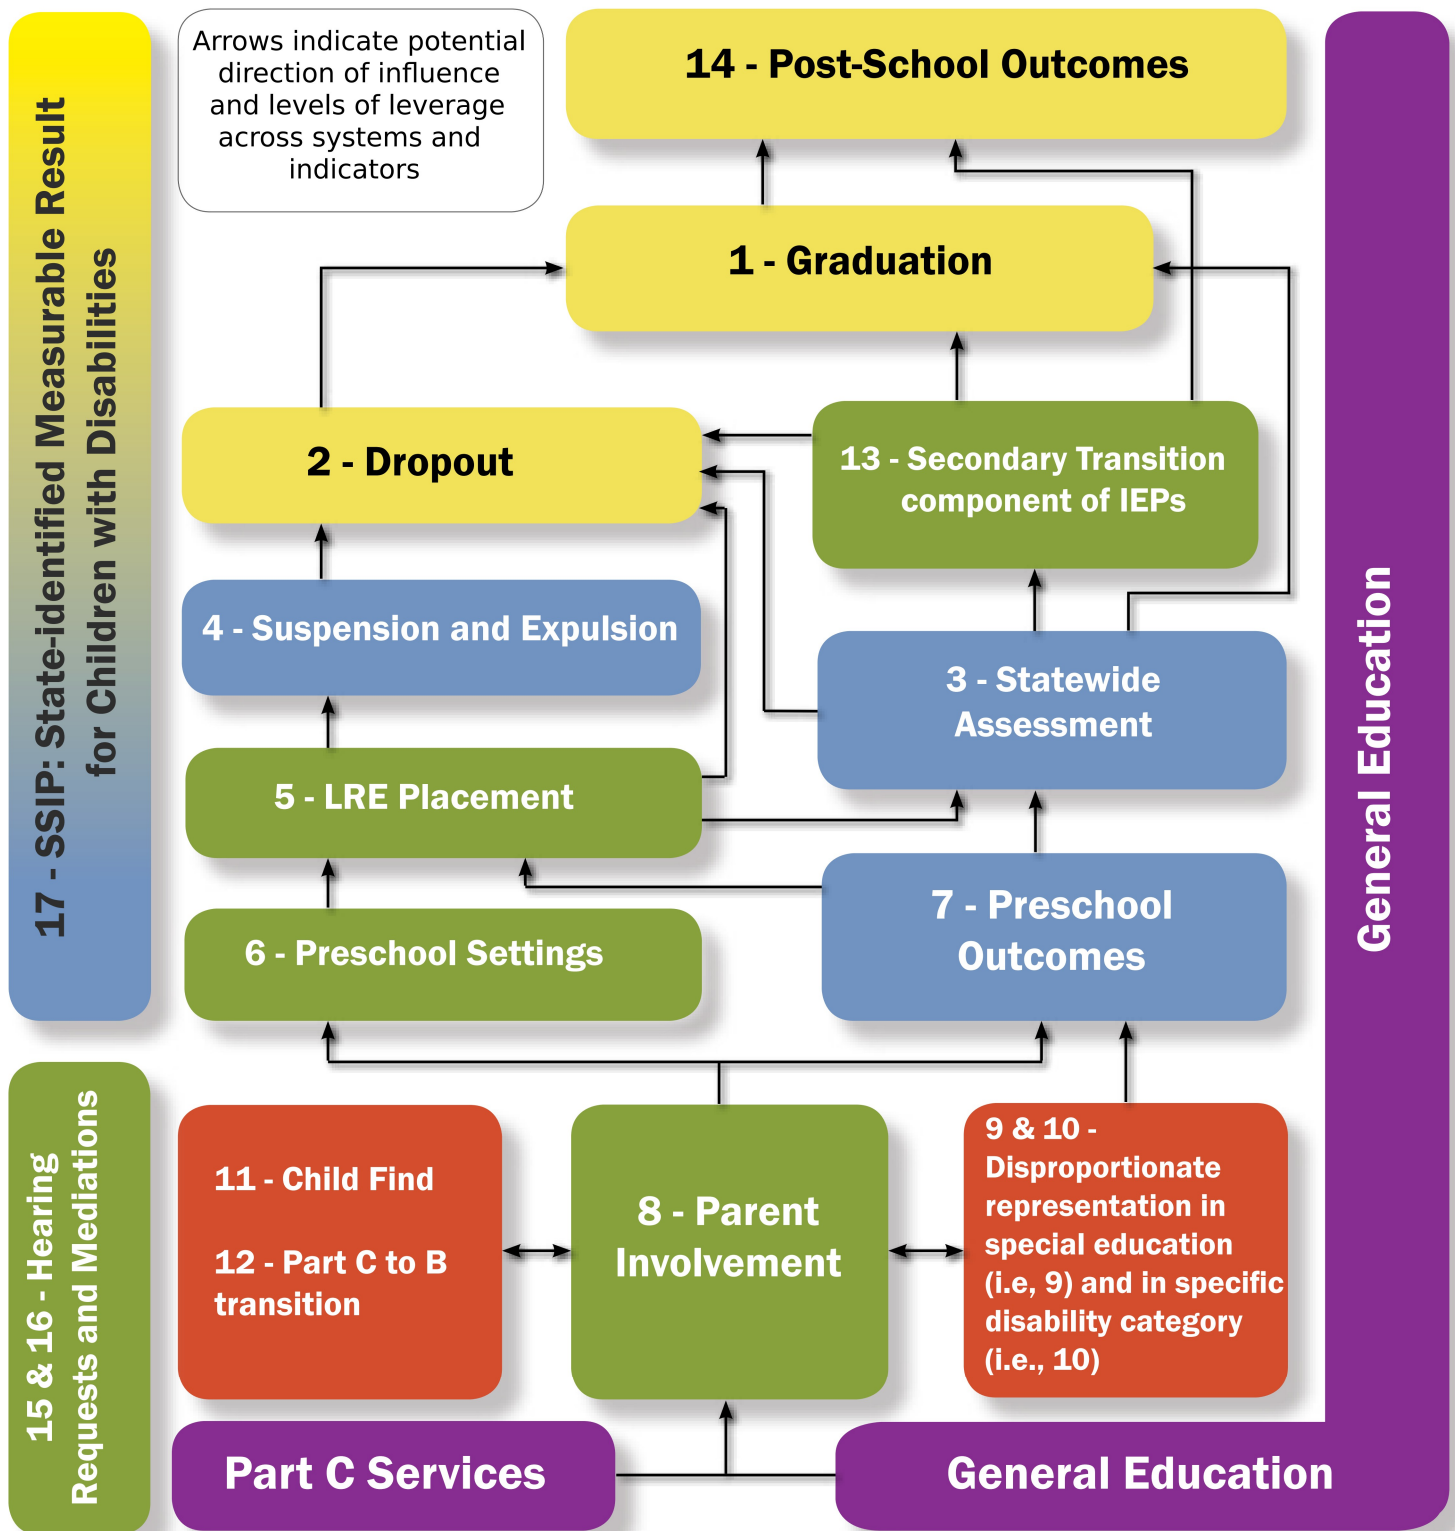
17 - SSIP: State-identified Measurable Result for Children with Disabilities

Arrows indicate potential direction of influence and levels of leverage across systems and indicators

14 - Post-School Outcomes

1 - Graduation

2 - Dropout

13 - Secondary Transition component of IEPs

4 - Suspension and Expulsion

3 - Statewide Assessment

5 - LRE Placement

6 - Preschool Settings

7 - Preschool Outcomes

General Education

15 & 16 - Hearing Requests and Mediations

11 - Child Find

12 - Part C to B transition

8 - Parent Involvement

9 & 10 - Disproportionate representation in special education (i.e, 9) and in specific disability category (i.e., 10)

Part C Services

General Education